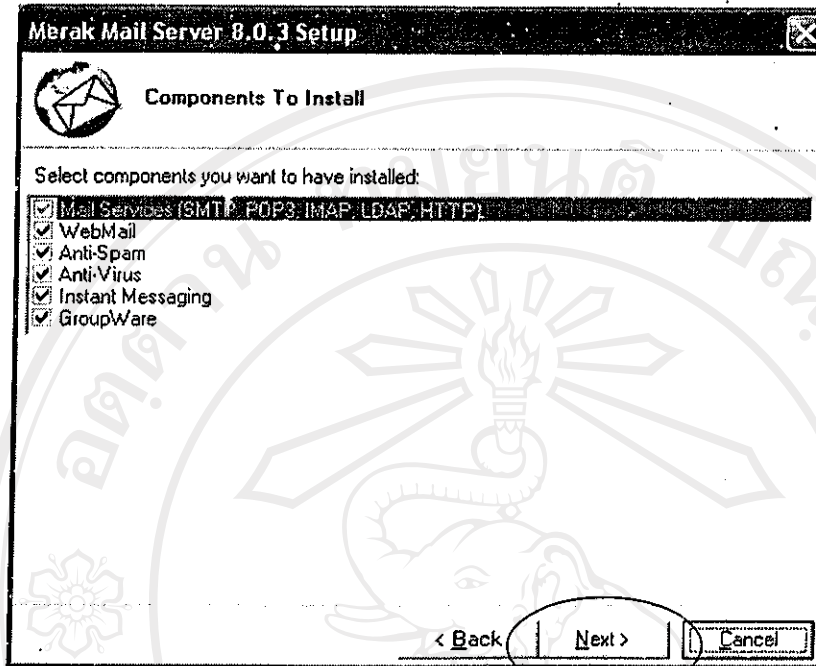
Merak Mail Server 8.0.3 Setup

Components To Install

Select components you want to have installed:

Mail Services (SMTP, POP3, IMAP, LDAP, HTTP)
WebMail
Anti-Spam
Anti-Virus
Instant Messaging
GroupWare

< Back
Next >
Cancel